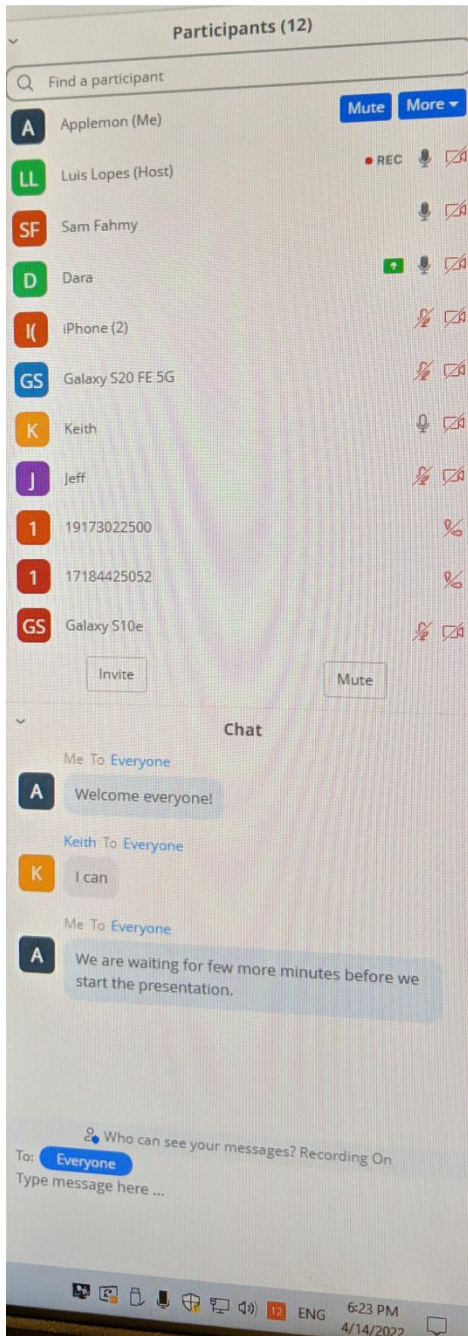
Participants (12)

Find a participant

Mute More

A Applemon (Me)

LL Luis Lopes (Host) REC

SF Sam Fahmy

D Dara

I( iPhone (2)

GS Galaxy S20 FE 5G

K Keith

J Jeff

1 19173022500

1 17184425052

GS Galaxy S10e

Invite

Mute

Chat

Me To Everyone

A Welcome everyone!

Keith To Everyone

K I can

Me To Everyone

A We are waiting for few more minutes before we start the presentation.

Who can see your messages? Recording On

To: Everyone

Type message here ...

12 ENG 6:23 PM 4/14/2022